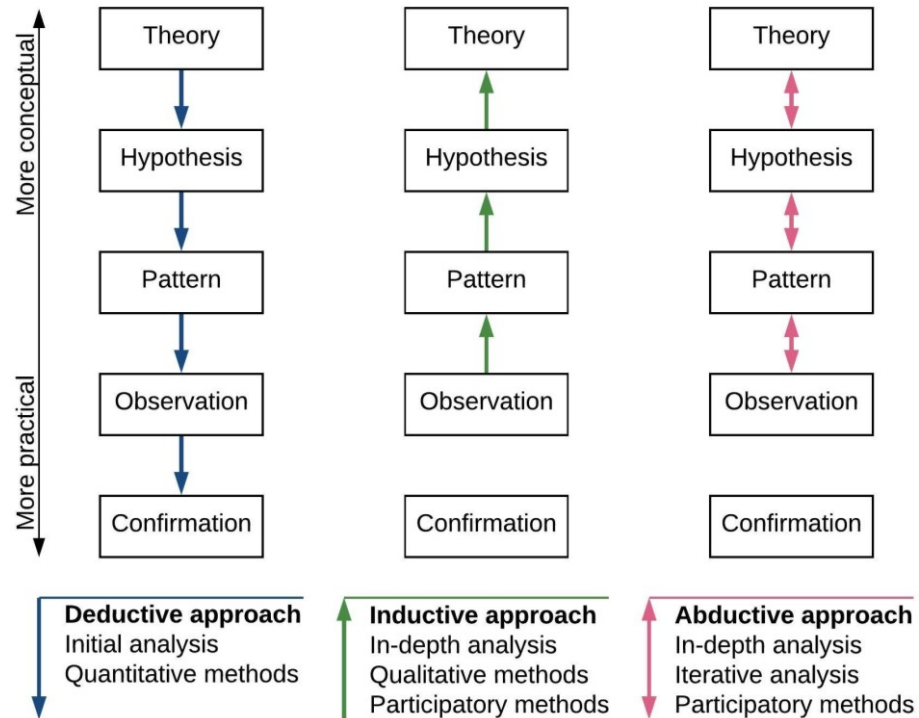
More conceptual

More practical

Theory

Hypothesis

Pattern

Observation

Confirmation

Theory

Hypothesis

Pattern

Observation

Confirmation

Theory

Hypothesis

Pattern

Observation

Confirmation

**Deductive approach**
Initial analysis
Quantitative methods

**Inductive approach**
In-depth analysis
Qualitative methods
Participatory methods

**Abductive approach**
In-depth analysis
Iterative analysis
Participatory methods